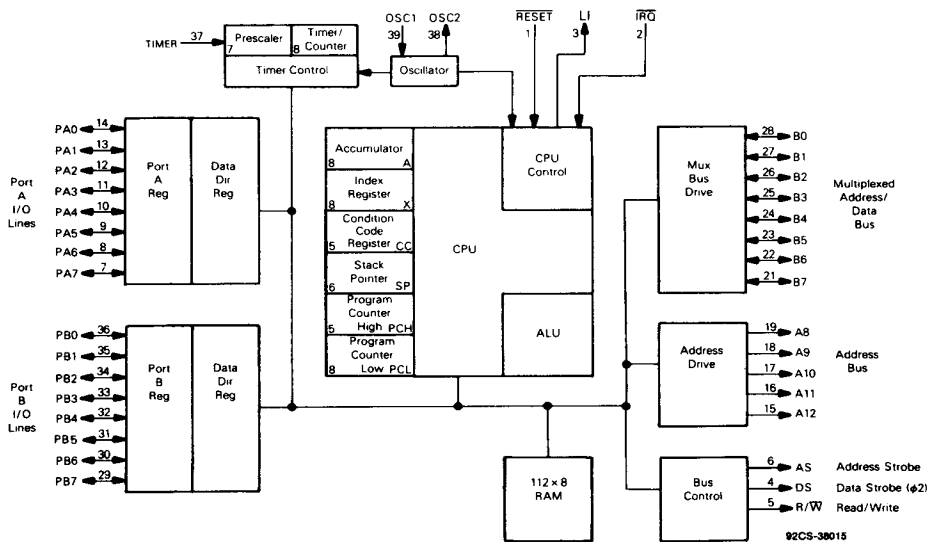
TIMER 37 7 Prescaler 8 Timer/Counter
Timer Control
OSC1 39 OSC2 38 Oscillator
$\overline{RESET}$ 1 LI 3 $\overline{IRQ}$ 2

PA0 14
PA1 13
PA2 12
PA3 11
PA4 10
PA5 9
PA6 8
PA7 7

Port A I/O Lines

Port A Reg
Data Dir Reg

8 Accumulator A
8 Index Register X
5 Condition Code Register CC
6 Stack Pointer SP
5 Program Counter High PCH
8 Program Counter Low PCL

CPU
CPU Control
ALU

Mux Bus Drive
28 B0
27 B1
26 B2
25 B3
24 B4
23 B5
22 B6
21 B7

Multiplexed Address/ Data Bus

PB0 36
PB1 35
PB2 34
PB3 33
PB4 32
PB5 31
PB6 30
PB7 29

Port B I/O Lines

Port B Reg
Data Dir Reg

Address Drive
19 A8
18 A9
17 A10
16 A11
15 A12

Address Bus

112 × 8 RAM

Bus Control
6 AS Address Strobe
4 DS Data Strobe ($\phi 2$)
5 R/$\overline{W}$ Read/Write

92CS-38015